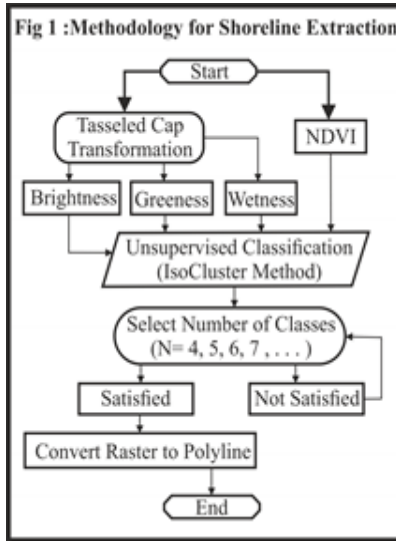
Fig 1 :Methodology for Shoreline Extraction

Start

Tasseled Cap Transformation

NDVI

Brightness

Greeness

Wetness

Unsupervised Classification (IsoCluster Method)

Select Number of Classes (N= 4, 5, 6, 7, . . . )

Satisfied

Not Satisfied

Convert Raster to Polyline

End